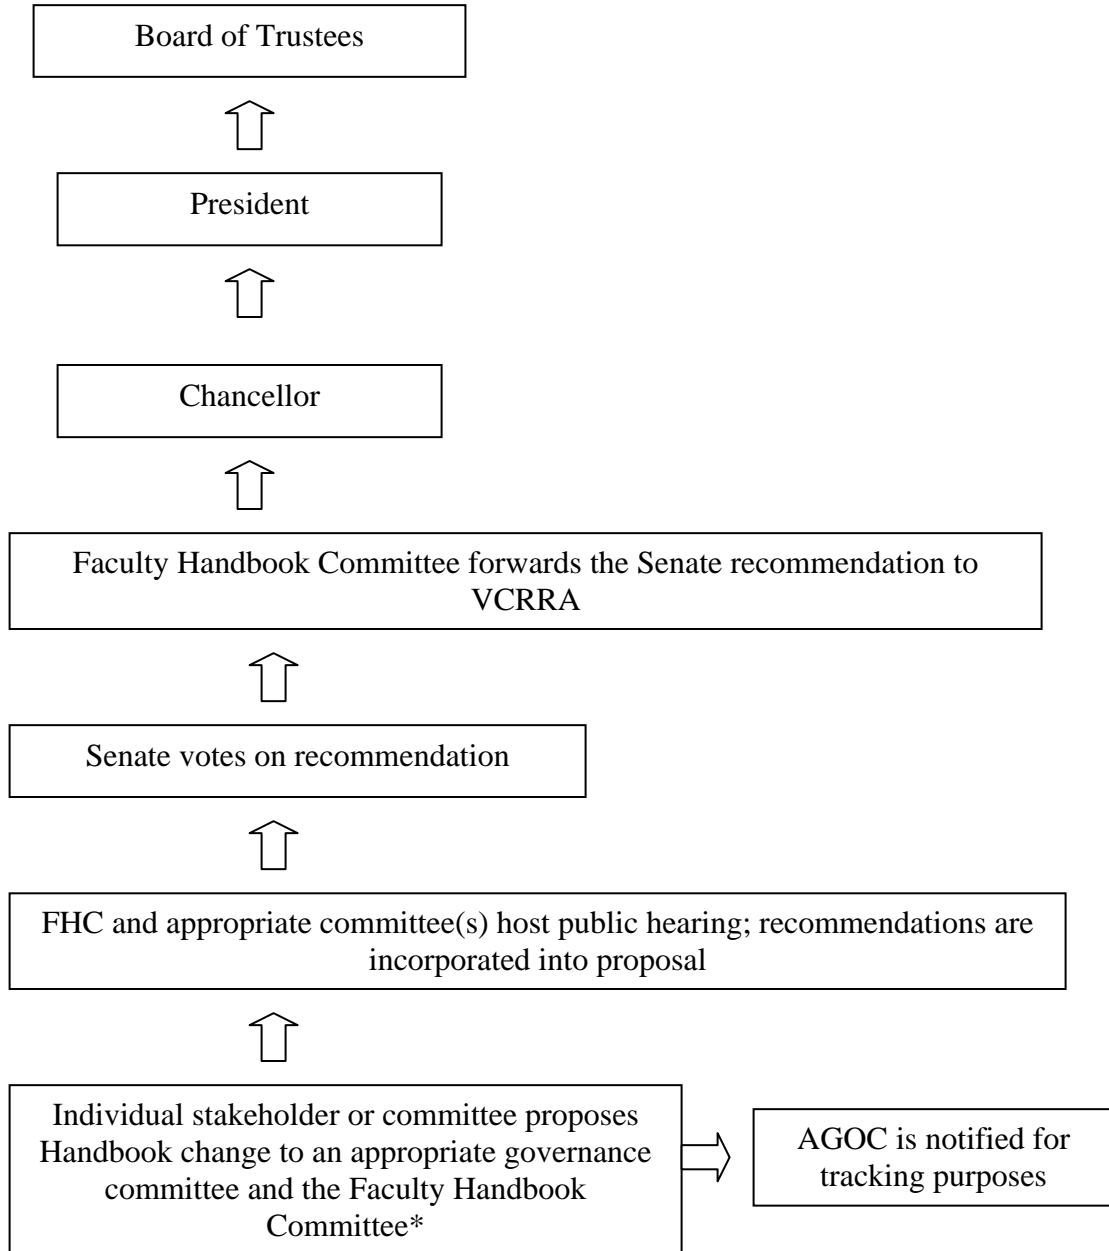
Board of Trustees

President

Chancellor

Faculty Handbook Committee forwards the Senate recommendation to VCRRA

Senate votes on recommendation

FHC and appropriate committee(s) host public hearing; recommendations are incorporated into proposal

Individual stakeholder or committee proposes Handbook change to an appropriate governance committee and the Faculty Handbook Committee*

AGOC is notified for tracking purposes